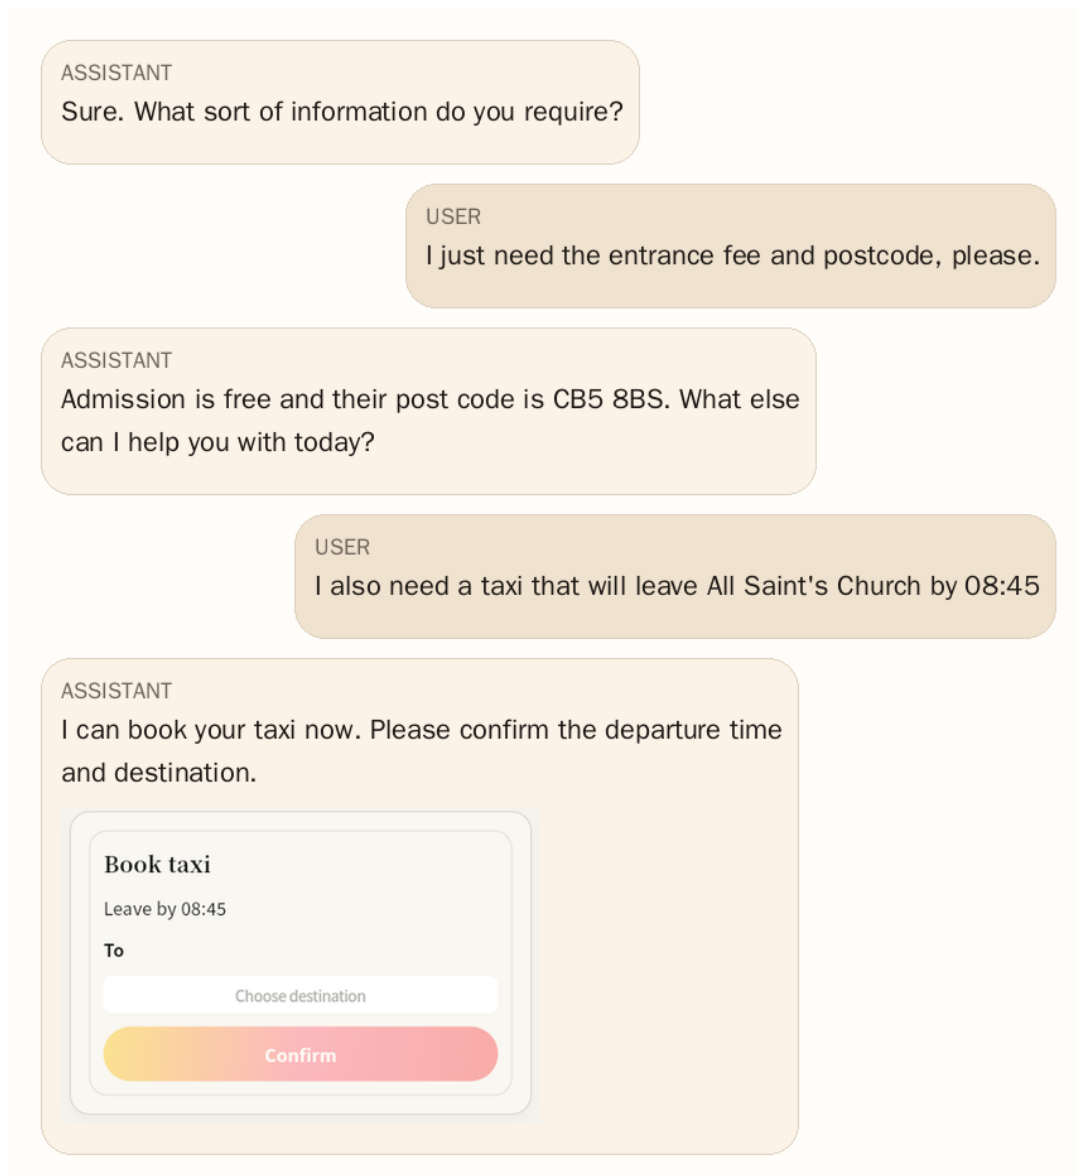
ASSISTANT
Sure. What sort of information do you require?

USER
I just need the entrance fee and postcode, please.

ASSISTANT
Admission is free and their post code is CB5 8BS. What else can I help you with today?

USER
I also need a taxi that will leave All Saint's Church by 08:45

ASSISTANT
I can book your taxi now. Please confirm the departure time and destination.

Book taxi

Leave by 08:45

To

Choose destination

Confirm